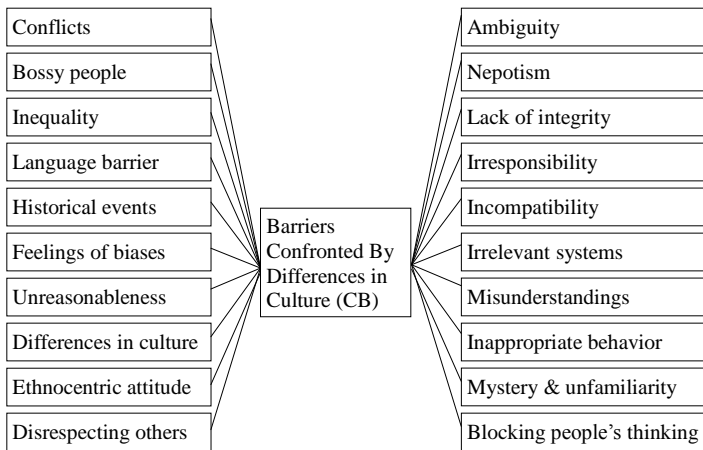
Conflicts

Bossy people

Inequality

Language barrier

Historical events

Feelings of biases

Unreasonableness

Differences in culture

Ethnocentric attitude

Disrespecting others

Barriers Confronted By Differences in Culture (CB)

Ambiguity

Nepotism

Lack of integrity

Irresponsibility

Incompatibility

Irrelevant systems

Misunderstandings

Inappropriate behavior

Mystery & unfamiliarity

Blocking people's thinking